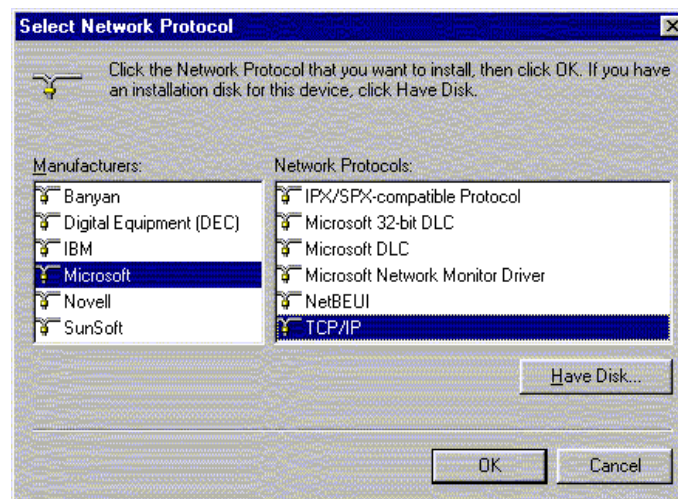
Select Network Protocol

Click the Network Protocol that you want to install, then click OK. If you have an installation disk for this device, click Have Disk.

Manufacturers:

Banyan
Digital Equipment (DEC)
IBM
Microsoft
Novell
SunSoft

Network Protocols:

IPX/SPX-compatible Protocol
Microsoft 32-bit DLC
Microsoft DLC
Microsoft Network Monitor Driver
NetBEUI
TCP/IP

Have Disk...

OK
Cancel